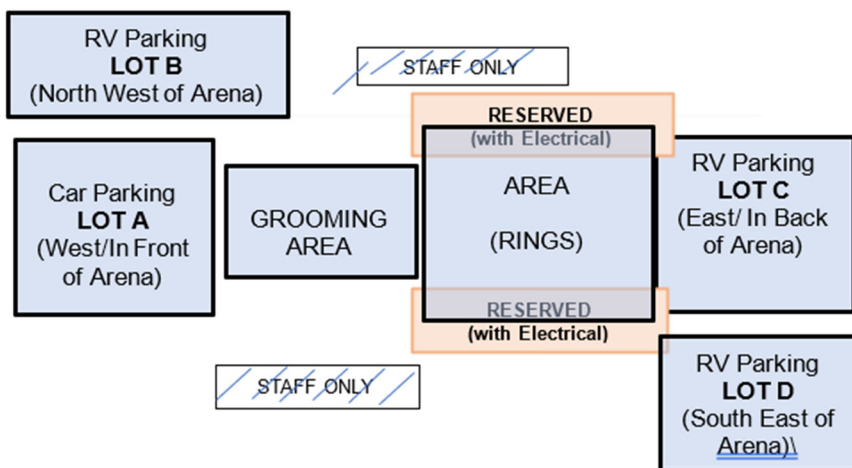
RV Parking
**LOT B**
(North West of Arena)

STAFF ONLY

**RESERVED**
**(with Electrical)**

Car Parking
**LOT A**
(West/In Front of Arena)

GROOMING AREA

AREA

(RINGS)

RV Parking
**LOT C**
(East/ In Back of Arena)

**RESERVED**
**(with Electrical)**

STAFF ONLY

RV Parking
**LOT D**
(South East of Arena)\